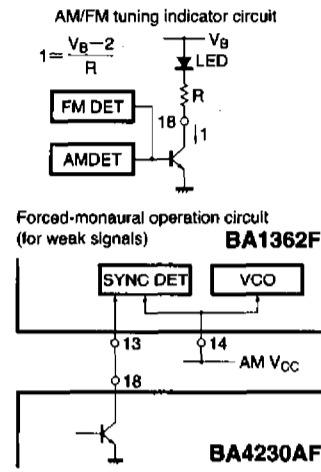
AM/FM tuning indicator circuit

$1 = \frac{V_B - 2}{R}$

$V_B$

LED

R

FM DET

18

I1

AMDET

Forced-monaural operation circuit (for weak signals)

BA1362F

SYNC DET

VCO

13

14

AM $V_{CC}$

18

BA4230AF